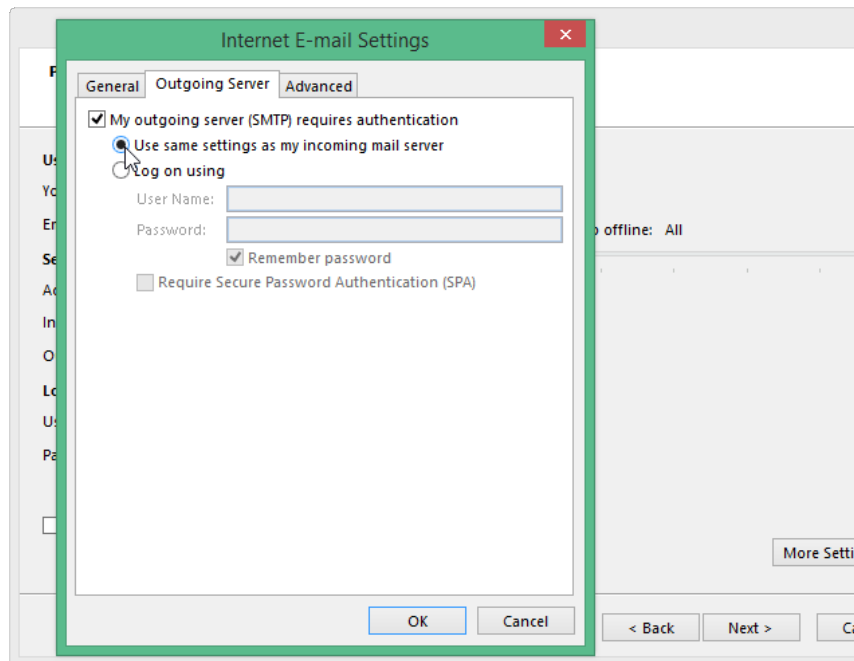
Internet E-mail Settings

General | Outgoing Server | Advanced

My outgoing server (SMTP) requires authentication
Use same settings as my incoming mail server
Log on using
User Name:
Password:
Remember password
Require Secure Password Authentication (SPA)

OK | Cancel

P
Us
Yo
En
Se
Ac
In
O
Lo
Us
Pa
o offline: All
More Setti
< Back | Next > | Ca